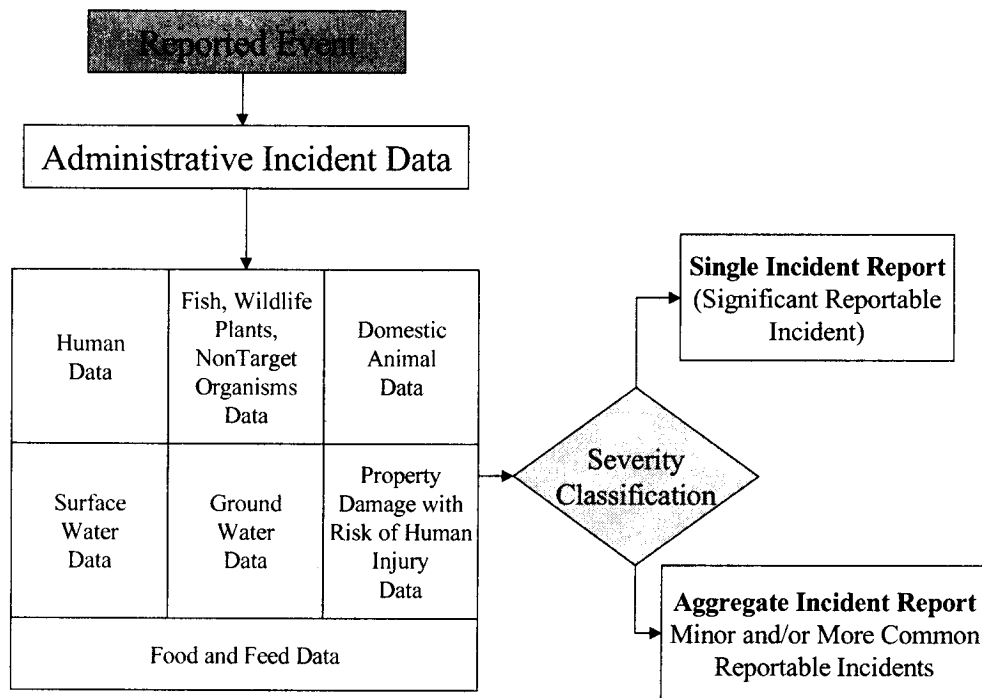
Reported Event

Administrative Incident Data

| Human Data | Fish, Wildlife Plants, NonTarget Organisms Data | Domestic Animal Data |
|---|---|---|
| Surface Water Data | Ground Water Data | Property Damage with Risk of Human Injury Data |
| Food and Feed Data | | |

Severity Classification

**Single Incident Report** (Significant Reportable Incident)

**Aggregate Incident Report** Minor and/or More Common Reportable Incidents